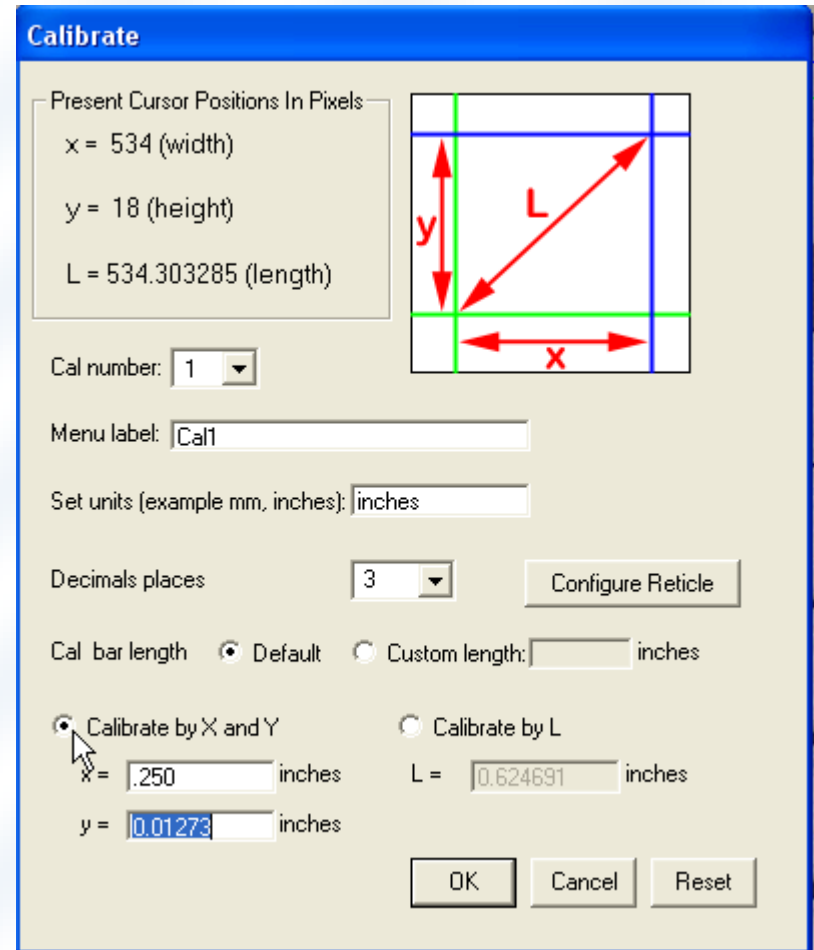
Calibrate

Present Cursor Positions In Pixels

x = 534 (width)

y = 18 (height)

L = 534.303285 (length)

y

L

x

Cal number: 1

Menu label: Cal1

Set units (example mm, inches): inches

Decimals places 3

Configure Reticle

Cal bar length Default Custom length: inches

Calibrate by X and Y

Calibrate by L

x = .250 inches

L = 0.624691 inches

y = 0.01273 inches

OK Cancel Reset